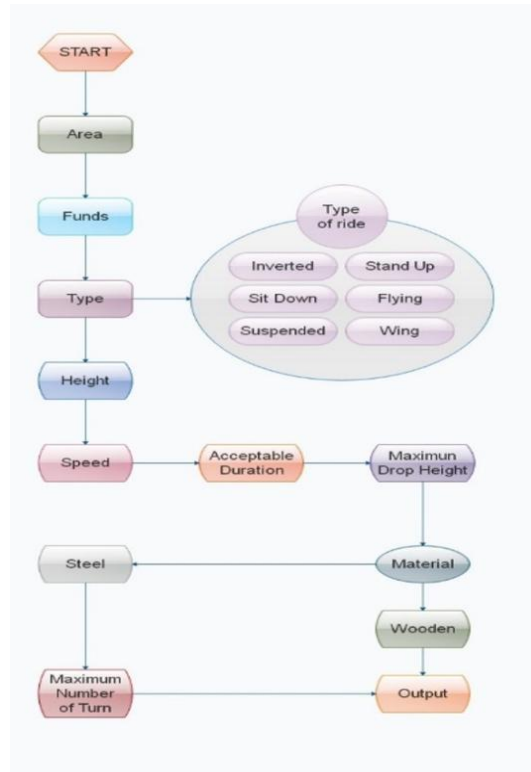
START

Area

Funds

Type

Type of ride

Inverted

Stand Up

Sit Down

Flying

Suspended

Wing

Height

Speed

Acceptable Duration

Maximun Drop Height

Material

Steel

Wooden

Maximum Number of Turn

Output